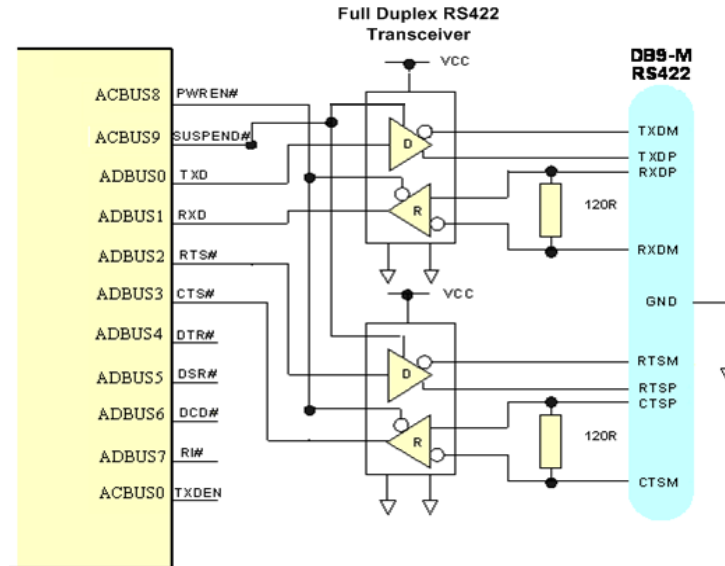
Full Duplex RS422
Transceiver

DB9-M
RS422

VCC

ACBUS8 PWREN#
ACBUS9 SUSPEND#
ADBUS0 TXD
ADBUS1 RXD
ADBUS2 RTS#
ADBUS3 CTS#
ADBUS4 DTR#
ADBUS5 DSR#
ADBUS6 DCD#
ADBUS7 RI#
ACBUS0 TXDEN

D
R
120R

TXDM
TXDP
RXDP
RXDM
GND

VCC

D
R
120R

RTSM
RTSP
CTSP
CTSM